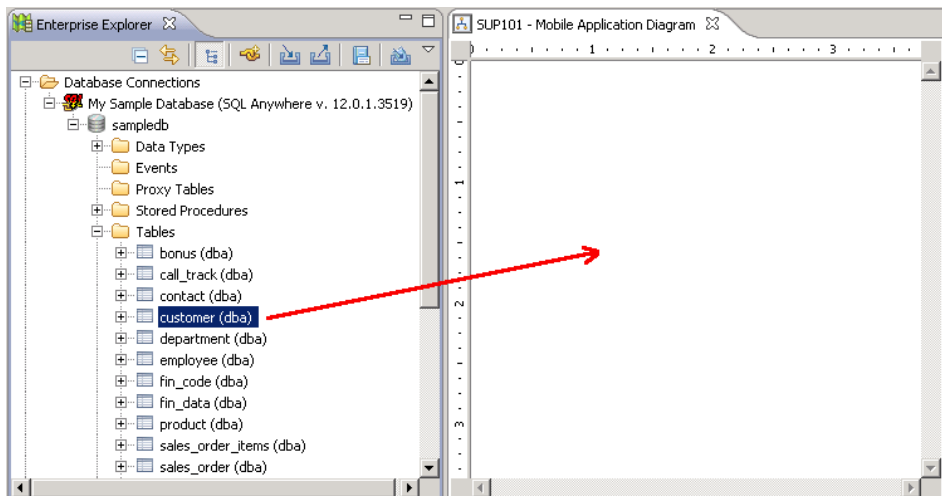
Enterprise Explorer

Database Connections
My Sample Database (SQL Anywhere v. 12.0.1.3519)
sampledb
Data Types
Events
Proxy Tables
Stored Procedures
Tables
bonus (dba)
call_track (dba)
contact (dba)
customer (dba)
department (dba)
employee (dba)
fin_code (dba)
fin_data (dba)
product (dba)
sales_order_items (dba)
sales_order (dba)

SUP101 - Mobile Application Diagram

0 1 2 3
0 1 2 3